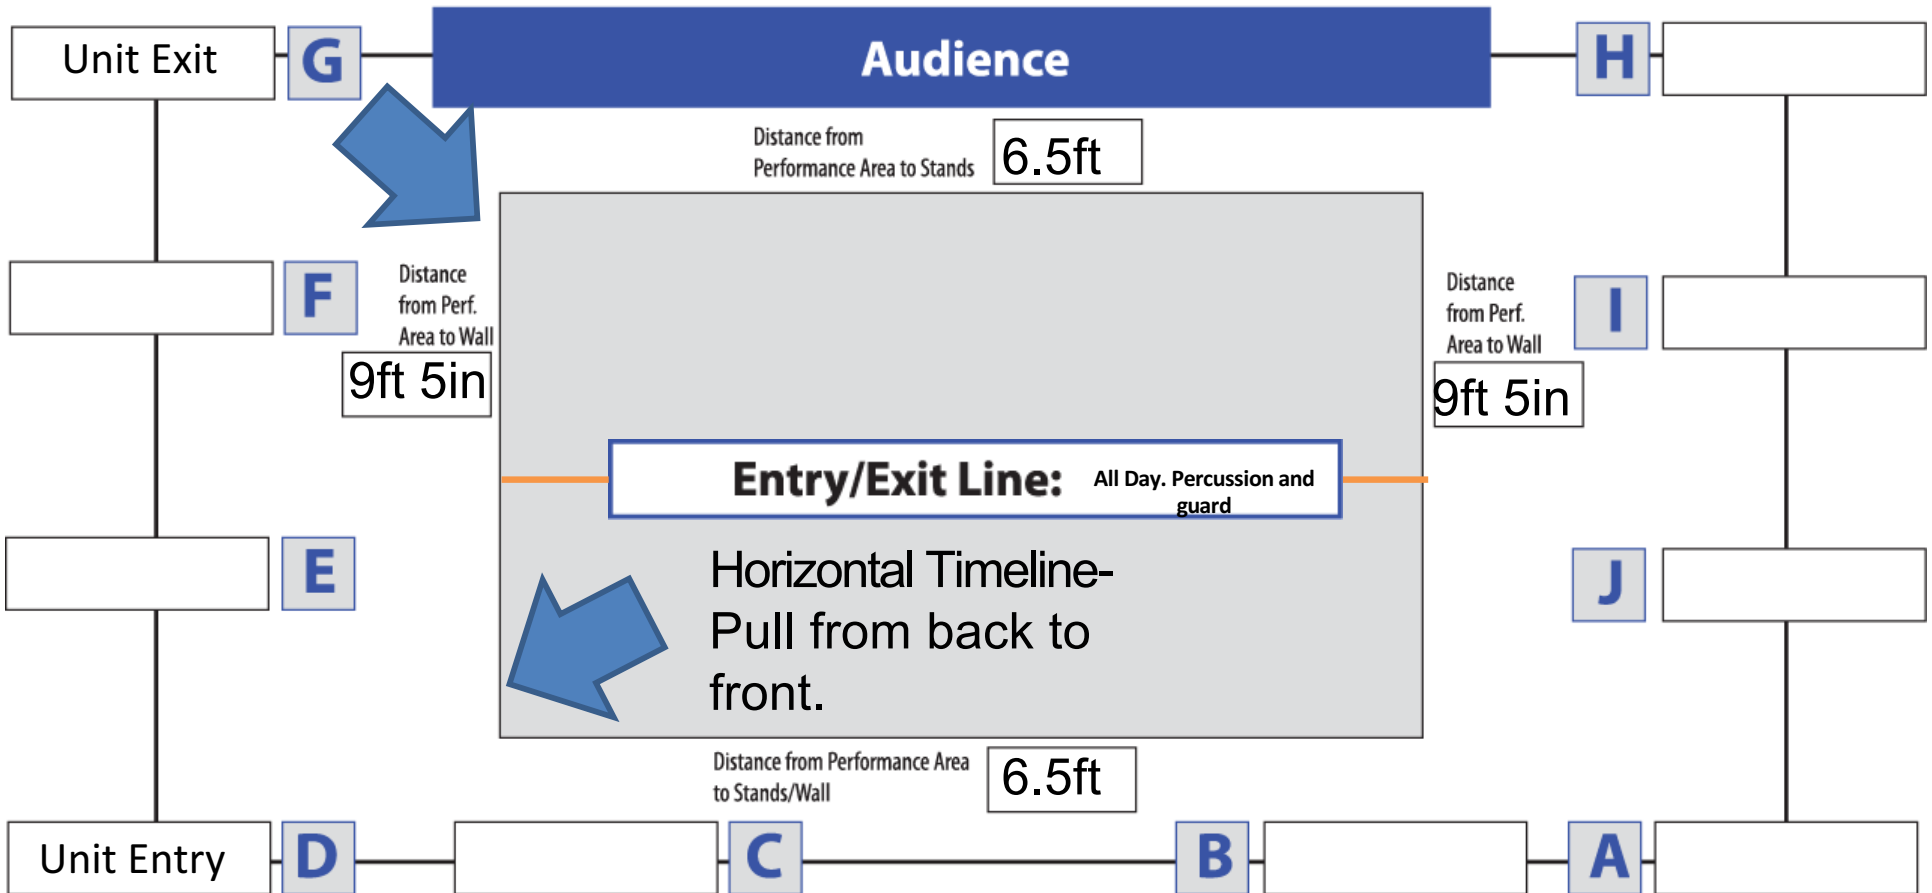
Unit Exit

G

Audience

H

Distance from Performance Area to Stands

6.5ft

F

Distance from Perf. Area to Wall

9ft 5in

Distance from Perf. Area to Wall

I

9ft 5in

Entry/Exit Line: All Day. Percussion and guard

E

Horizontal Timeline- Pull from back to front.

J

Distance from Performance Area to Stands/Wall

6.5ft

Unit Entry

D

C

B

A